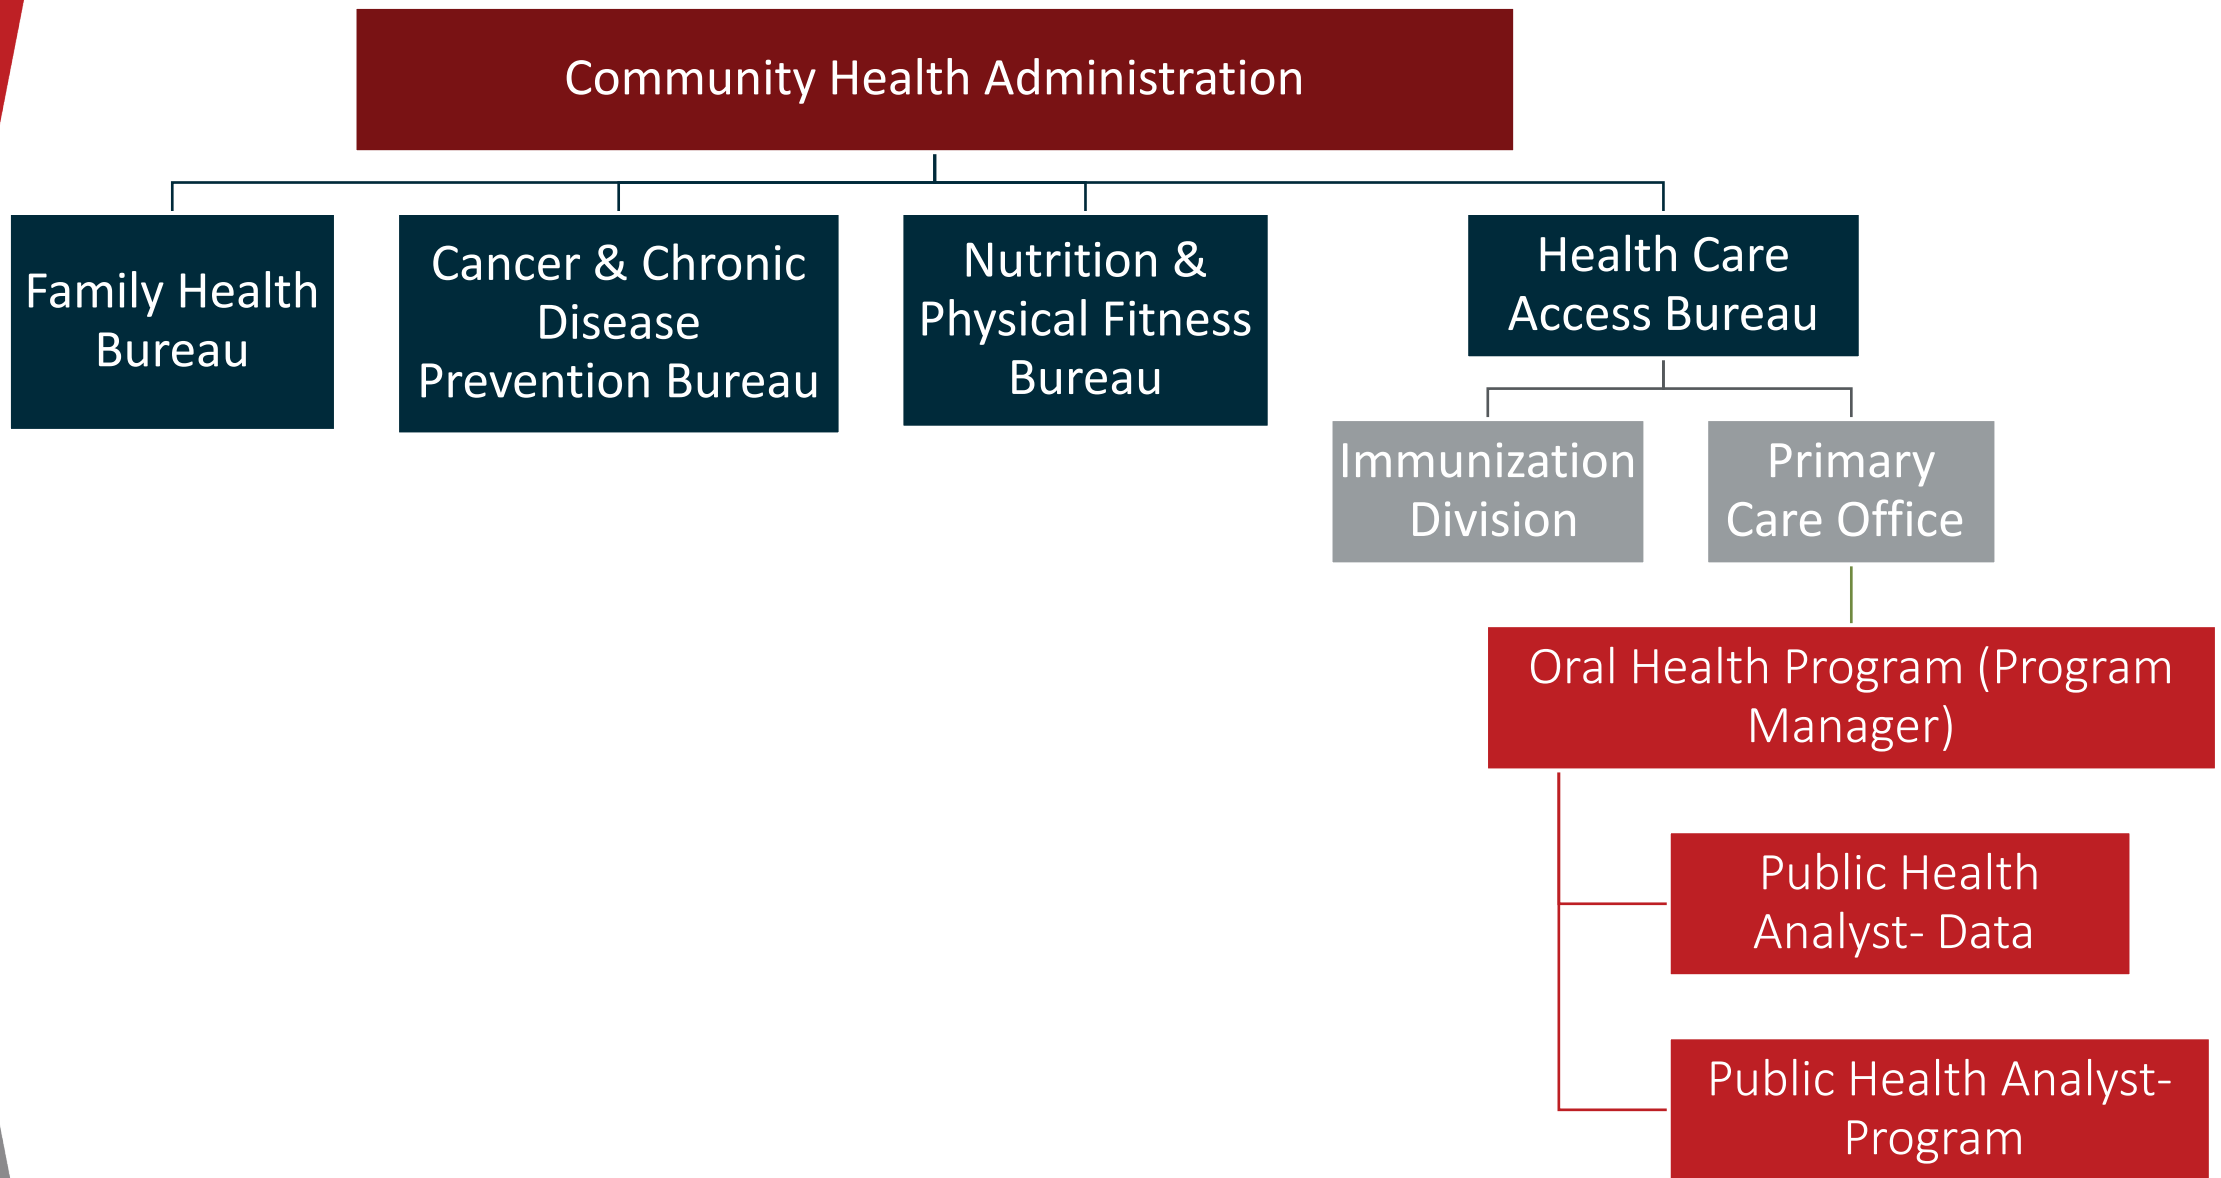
Community Health Administration

Family Health Bureau

Cancer & Chronic Disease Prevention Bureau

Nutrition & Physical Fitness Bureau

Health Care Access Bureau

Immunization Division

Primary Care Office

Oral Health Program (Program Manager)

Public Health Analyst- Data

Public Health Analyst- Program